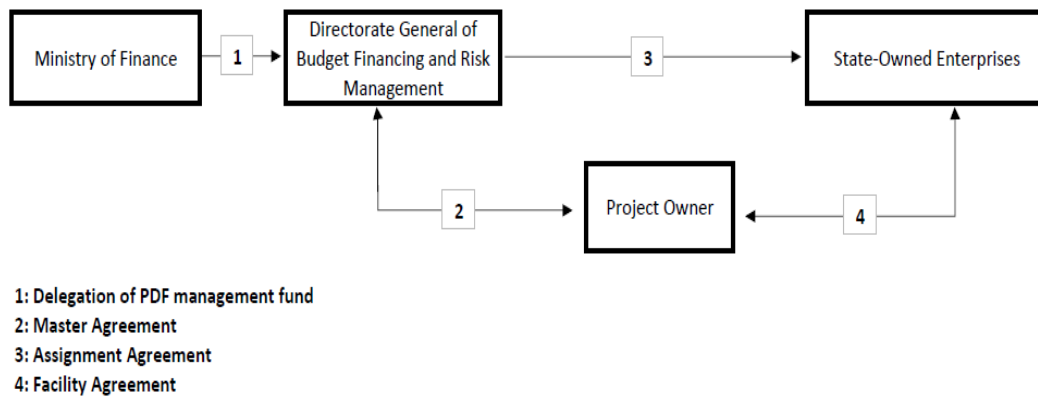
Ministry of Finance

1

Directorate General of Budget Financing and Risk Management

3

State-Owned Enterprises

2

Project Owner

4

1: Delegation of PDF management fund
2: Master Agreement
3: Assignment Agreement
4: Facility Agreement